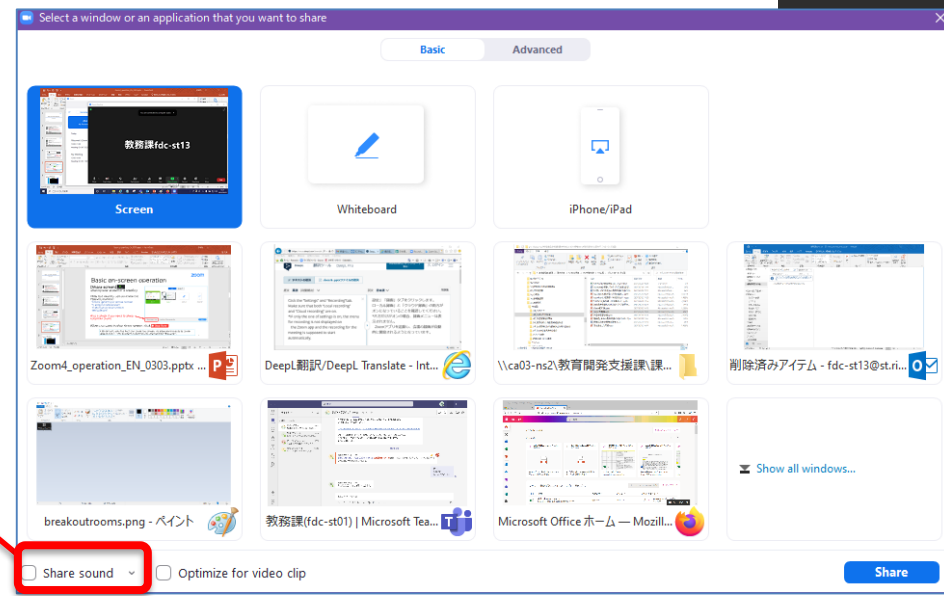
Select a window or an application that you want to share

Basic
Advanced

教務課fdc-st13

Screen

Whiteboard

iPhone/iPad

Basic on-screen operation

Zoom4_operation_EN_0303.pptx ...

DeepL翻訳/DeepL Translate - Int...

\\ca03-ns2\教育開発支援課\課...

削除済みアイテム - fdc-st13@st.ri...

breakoutrooms.png - ペイント

教務課(fdc-st01) | Microsoft Tea...

Microsoft Office ホーム — Mozill...

Show all windows...

Share sound

Optimize for video clip

Share